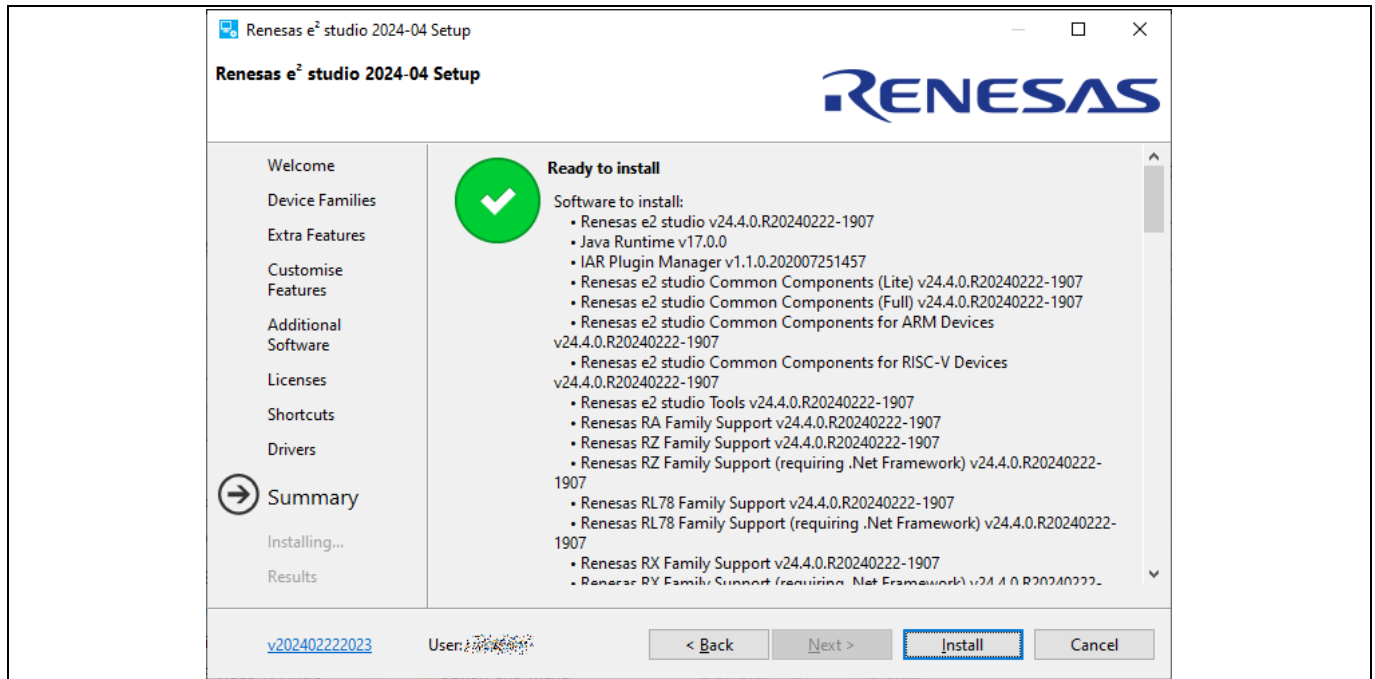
Renesas e² studio 2024-04 Setup

Renesas e² studio 2024-04 Setup

RENESAS

Welcome
Device Families
Extra Features
Customise Features
Additional Software
Licenses
Shortcuts
Drivers
Summary
Installing...
Results

Ready to install

Software to install:
• Renesas e2 studio v24.4.0.R20240222-1907
• Java Runtime v17.0.0
• IAR Plugin Manager v1.1.0.202007251457
• Renesas e2 studio Common Components (Lite) v24.4.0.R20240222-1907
• Renesas e2 studio Common Components (Full) v24.4.0.R20240222-1907
• Renesas e2 studio Common Components for ARM Devices v24.4.0.R20240222-1907
• Renesas e2 studio Common Components for RISC-V Devices v24.4.0.R20240222-1907
• Renesas e2 studio Tools v24.4.0.R20240222-1907
• Renesas RA Family Support v24.4.0.R20240222-1907
• Renesas RZ Family Support v24.4.0.R20240222-1907
• Renesas RZ Family Support (requiring .Net Framework) v24.4.0.R20240222-1907
• Renesas RL78 Family Support v24.4.0.R20240222-1907
• Renesas RL78 Family Support (requiring .Net Framework) v24.4.0.R20240222-1907
• Renesas RX Family Support v24.4.0.R20240222-1907
• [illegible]

v202402222023
User: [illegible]
< Back
Next >
Install
Cancel